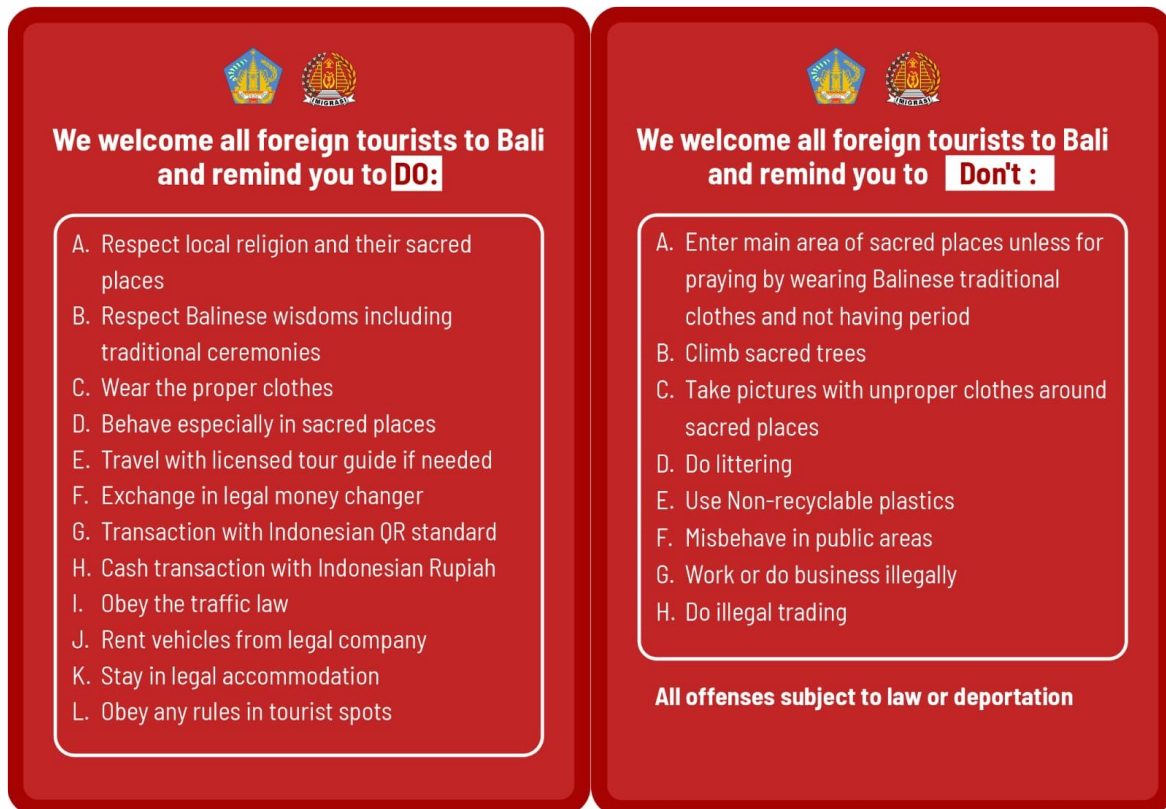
IMIGRASI

We welcome all foreign tourists to Bali and remind you to DO:

A. Respect local religion and their sacred places
B. Respect Balinese wisdoms including traditional ceremonies
C. Wear the proper clothes
D. Behave especially in sacred places
E. Travel with licensed tour guide if needed
F. Exchange in legal money changer
G. Transaction with Indonesian QR standard
H. Cash transaction with Indonesian Rupiah
I. Obey the traffic law
J. Rent vehicles from legal company
K. Stay in legal accommodation
L. Obey any rules in tourist spots

IMIGRASI

We welcome all foreign tourists to Bali and remind you to Don't :

A. Enter main area of sacred places unless for praying by wearing Balinese traditional clothes and not having period
B. Climb sacred trees
C. Take pictures with unproper clothes around sacred places
D. Do littering
E. Use Non-recyclable plastics
F. Misbehave in public areas
G. Work or do business illegally
H. Do illegal trading

All offenses subject to law or deportation